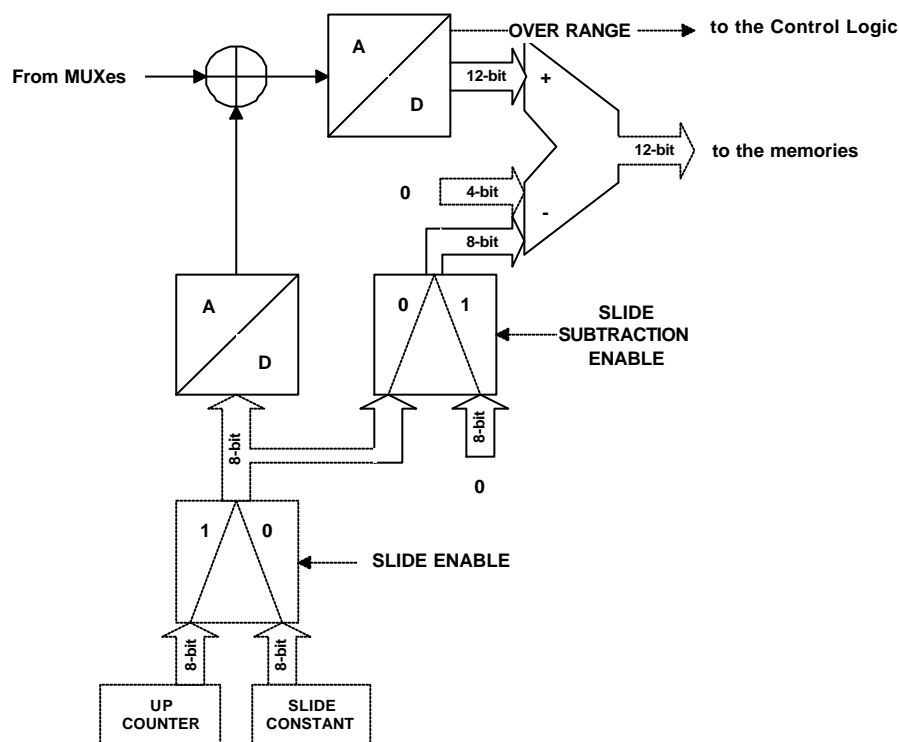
From MUXes

A

D

OVER RANGE

to the Control Logic

12-bit

+

12-bit

to the memories

0

4-bit

-

8-bit

A

D

0

1

SLIDE SUBTRACTION ENABLE

8-bit

8-bit

0

1

0

SLIDE ENABLE

8-bit

8-bit

UP COUNTER

SLIDE CONSTANT